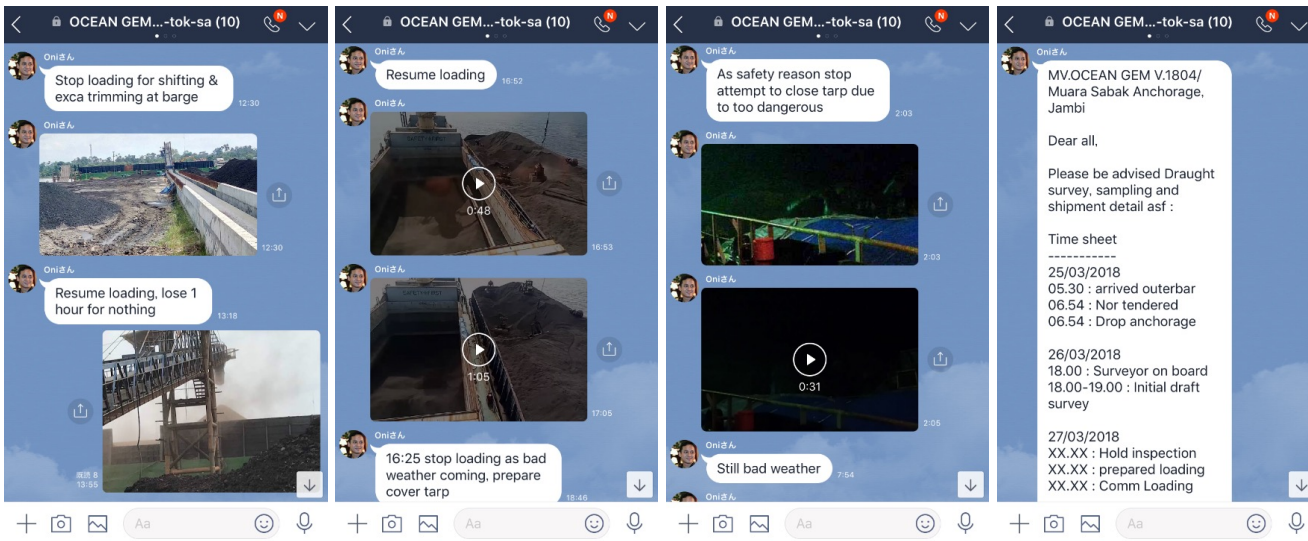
OCEAN GEM...-tok-sa (10)

Oniさん
Stop loading for shifting & exca trimming at barge
12:30

Oniさん
12:30

Oniさん
Resume loading, lose 1 hour for nothing
13:18

既読 8
13:55

Aa

OCEAN GEM...-tok-sa (10)

Oniさん
Resume loading
16:52

Oniさん
0:48
16:53

Oniさん
1:05
17:05

Oniさん
16:25 stop loading as bad weather coming, prepare cover tarp
18:46

Aa

OCEAN GEM...-tok-sa (10)

Oniさん
As safety reason stop attempt to close tarp due to too dangerous
2:03

Oniさん
2:03

Oniさん
0:31
2:05

Oniさん
Still bad weather
7:54

Oniさん

Aa

OCEAN GEM...-tok-sa (10)

Oniさん
MV.OCEAN GEM V.1804/ Muara Sabak Anchorage, Jambi

Dear all,

Please be advised Draught survey, sampling and shipment detail asf :

Time sheet
-----------
25/03/2018
05.30 : arrived outerbar
06.54 : Nor tendered
06.54 : Drop anchorage

26/03/2018
18.00 : Surveyor on board
18.00-19.00 : Initial draft survey

27/03/2018
XX.XX : Hold inspection
XX.XX : prepared loading
XX.XX : Comm Loading

Aa